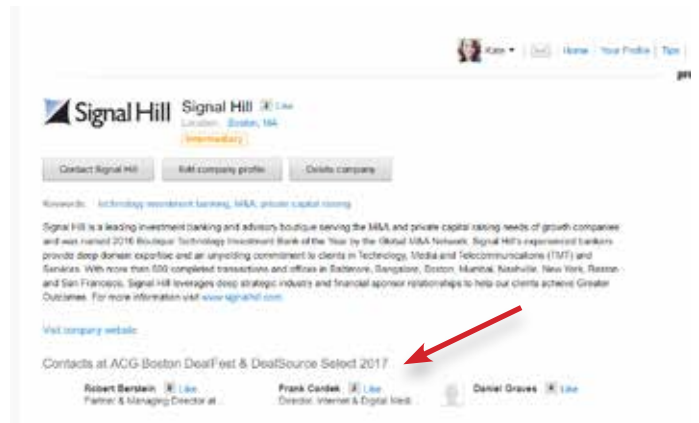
Kate ▾ | Home | Your Profile | Tips |

pro

Signal Hill

Signal Hill Like

Location: Boston, MA

Intermediary

Contact Signal Hill | Edit company profile | Delete company

Keywords: technology investment banking, M&A, private capital raising

Signal Hill is a leading investment banking and advisory boutique serving the M&A and private capital raising needs of growth companies and was named 2016 Boutique Technology Investment Bank of the Year by the Global M&A Network. Signal Hill's experienced bankers provide deep domain expertise and an unyielding commitment to clients in Technology, Media and Telecommunications (TMT) and Services. With more than 500 completed transactions and offices in Baltimore, Bangalore, Boston, Mumbai, Nashville, New York, Reston and San Francisco, Signal Hill leverages deep strategic industry and financial sponsor relationships to help our clients achieve Greater Outcomes. For more information visit www.signalhill.com.

Visit company website

Contacts at ACG Boston DealFest & DealSource Select 2017

Robert Berstein Like
Partner & Managing Director at...

Frank Cordek Like
Director, Internet & Digital Medi...

Daniel Graves Like